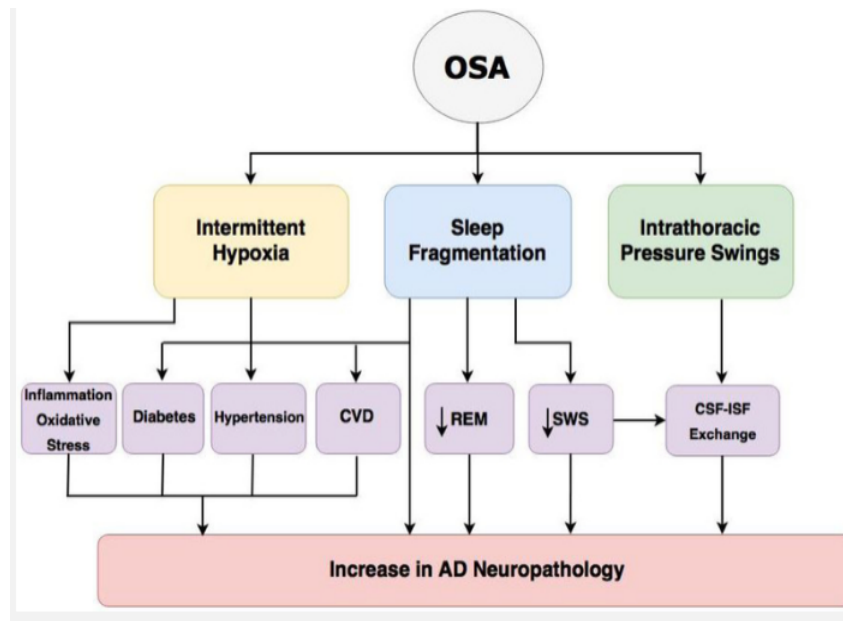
OSA

Intermittent Hypoxia

Sleep Fragmentation

Intrathoracic Pressure Swings

Inflammation Oxidative Stress

Diabetes

Hypertension

CVD

$\downarrow$ REM

$\downarrow$ SWS

CSF-ISF Exchange

Increase in AD Neuropathology